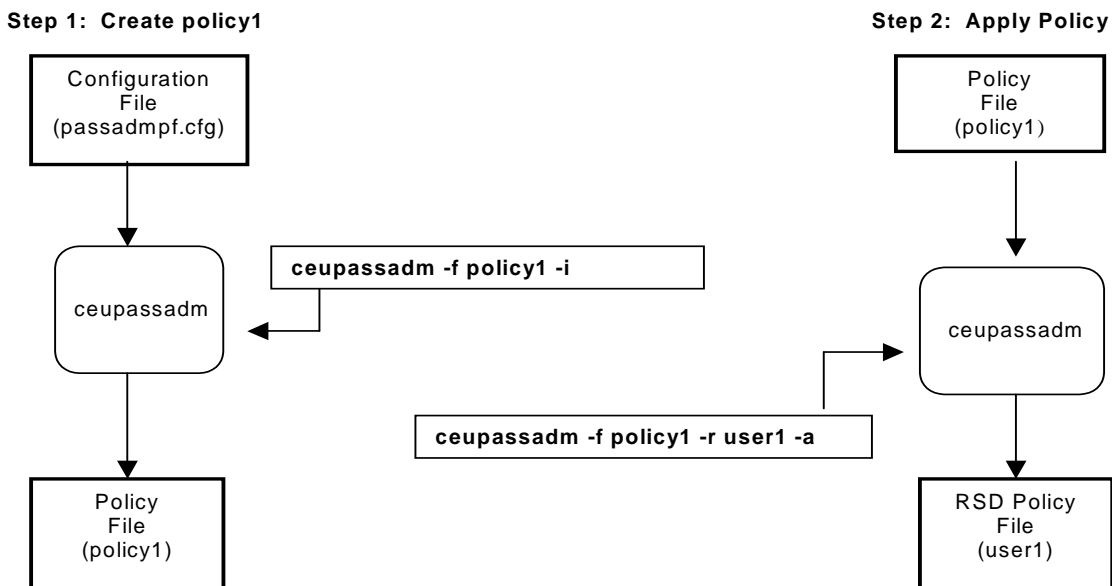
Step 1: Create policy1

Configuration File (passadmpf.cfg)

ceupassadm

ceupassadm -f policy1 -i

Policy File (policy1)

Step 2: Apply Policy

Policy File (policy1)

ceupassadm

ceupassadm -f policy1 -r user1 -a

RSD Policy File (user1)